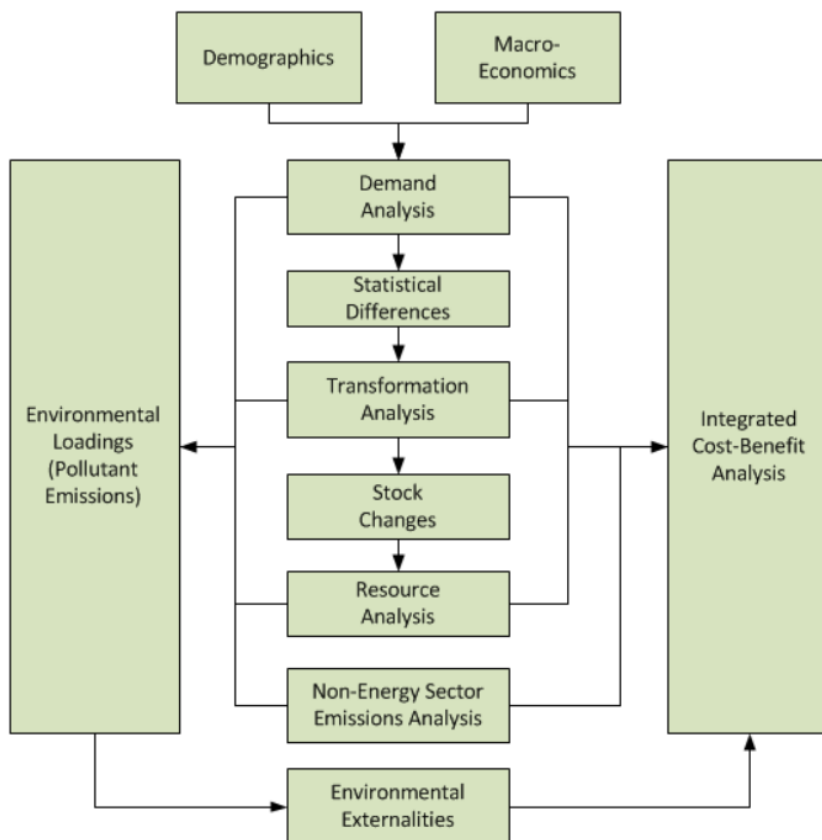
Demographics

Macro-Economics

Demand Analysis

Statistical Differences

Transformation Analysis

Stock Changes

Resource Analysis

Non-Energy Sector Emissions Analysis

Environmental Loadings (Pollutant Emissions)

Integrated Cost-Benefit Analysis

Environmental Externalities